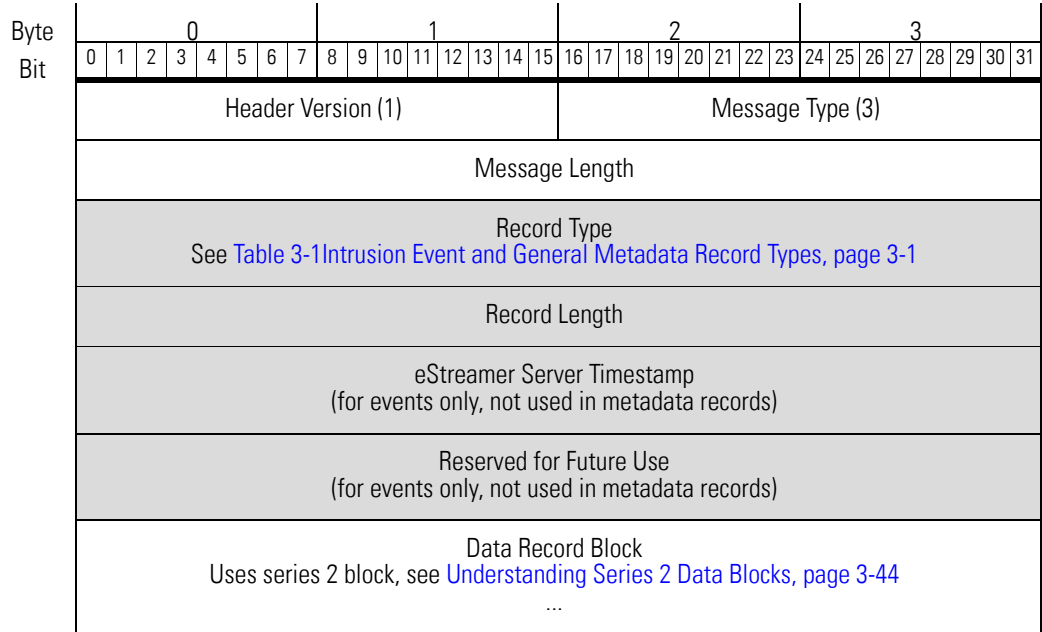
| Byte | 0 | 1 | 2 | 3 |
|---|---|---|---|---|
| Bit | 0 1 2 3 4 5 6 7 | 8 9 10 11 12 13 14 15 | 16 17 18 19 20 21 22 23 | 24 25 26 27 28 29 30 31 |
| | Header Version (1) | | Message Type (3) | |
| | Message Length | | | |
| | Record Type See Table 3-1Intrusion Event and General Metadata Record Types, page 3-1 | | | |
| | Record Length | | | |
| | eStreamer Server Timestamp (for events only, not used in metadata records) | | | |
| | Reserved for Future Use (for events only, not used in metadata records) | | | |
| | Data Record Block Uses series 2 block, see Understanding Series 2 Data Blocks, page 3-44 ... | | | |